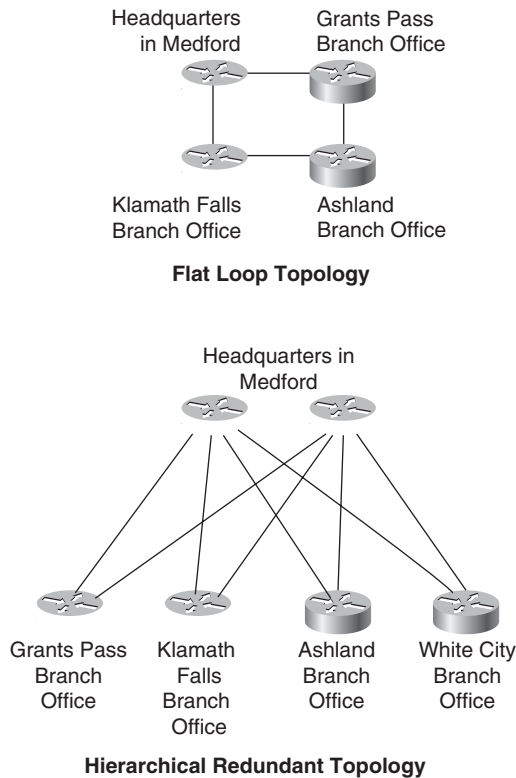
Headquarters in Medford

Grants Pass Branch Office

Klamath Falls Branch Office

Ashland Branch Office

**Flat Loop Topology**

Headquarters in Medford

Grants Pass Branch Office

Klamath Falls Branch Office

Ashland Branch Office

White City Branch Office

**Hierarchical Redundant Topology**